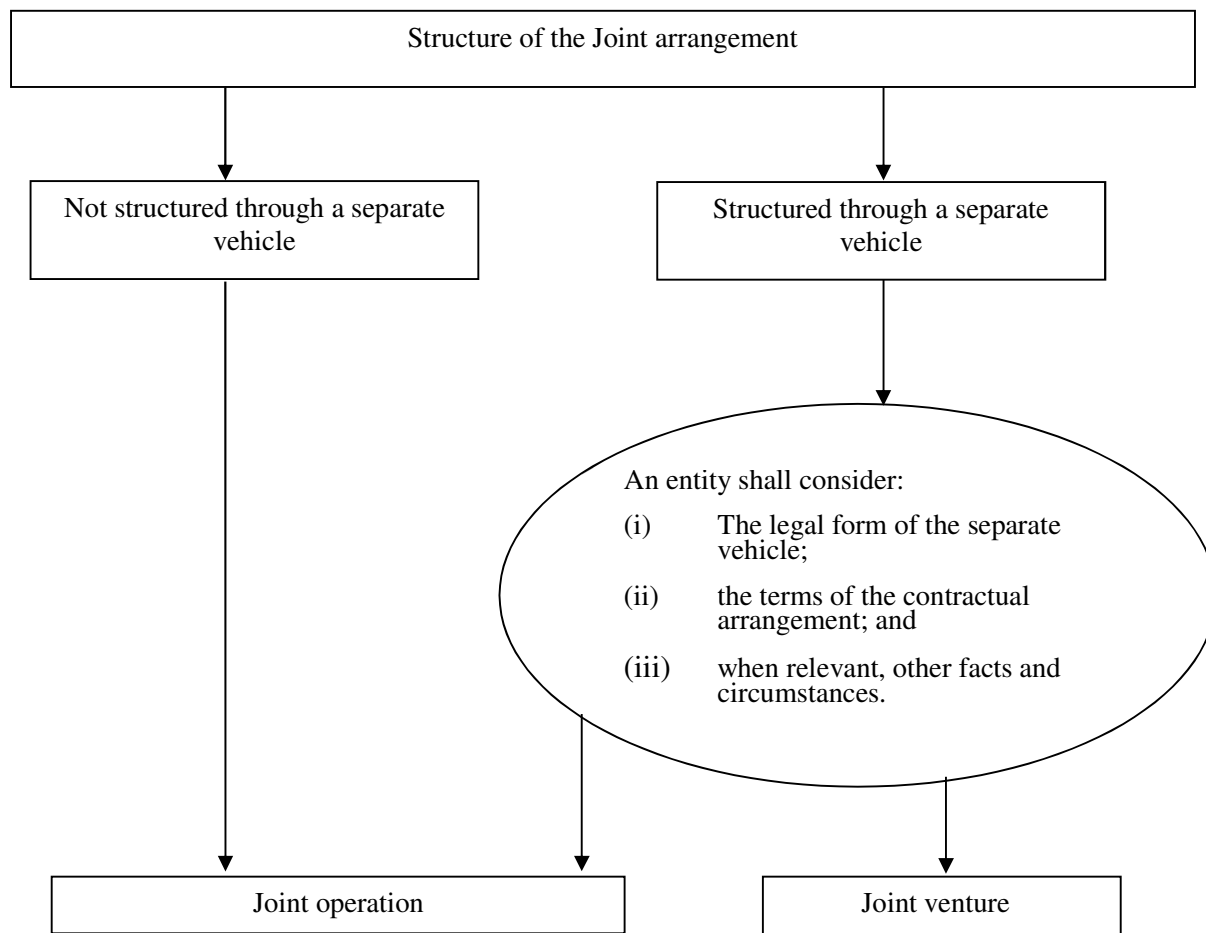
Structure of the Joint arrangement

Not structured through a separate vehicle

Structured through a separate vehicle

An entity shall consider:

(i) The legal form of the separate vehicle;

(ii) the terms of the contractual arrangement; and

(iii) when relevant, other facts and circumstances.

Joint operation

Joint venture